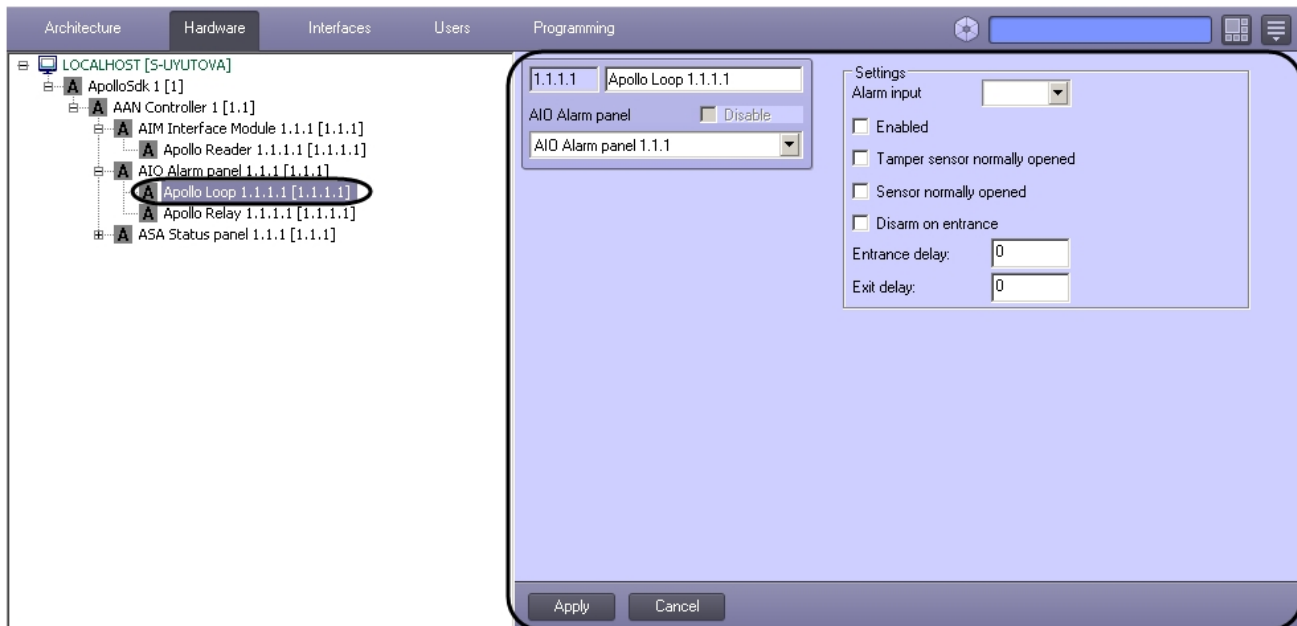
Architecture Hardware Interfaces Users Programming

LOCALHOST [S-UYUTOVA]
ApolloSdk 1 [1]
AAN Controller 1 [1.1]
AIM Interface Module 1.1.1 [1.1.1]
Apollo Reader 1.1.1.1 [1.1.1.1]
AIO Alarm panel 1.1.1 [1.1.1]
Apollo Loop 1.1.1.1 [1.1.1.1]
Apollo Relay 1.1.1.1 [1.1.1.1]
ASA Status panel 1.1.1 [1.1.1]

1.1.1.1 Apollo Loop 1.1.1.1
AIO Alarm panel Disable
AIO Alarm panel 1.1.1

Settings
Alarm input
Enabled
Tamper sensor normally opened
Sensor normally opened
Disarm on entrance
Entrance delay: 0
Exit delay: 0

Apply Cancel